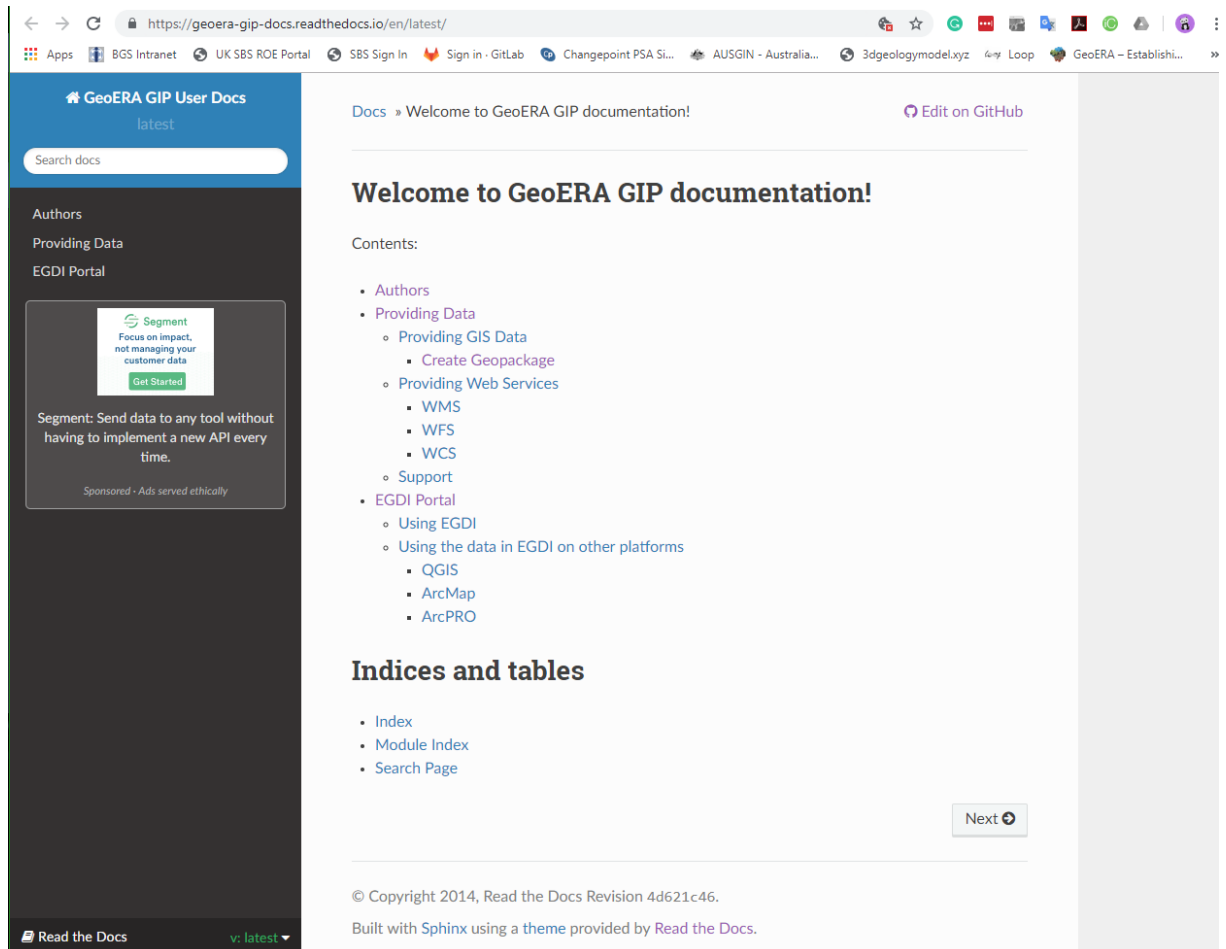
https://geoera-gip-docs.readthedocs.io/en/latest/

Apps BGS Intranet UK SBS ROE Portal SBS Sign In Sign in · GitLab Changepoint PSA Si... AUSGIN - Australia... 3dgeologymodel.xyz Loop GeoERA – Establishi... »

GeoERA GIP User Docs
latest

Search docs

Authors
Providing Data
EGDI Portal

Segment
Focus on impact, not managing your customer data
Get Started

Segment: Send data to any tool without having to implement a new API every time.

Sponsored · Ads served ethically

Read the Docs v: latest

Docs » Welcome to GeoERA GIP documentation!

Edit on GitHub

Welcome to GeoERA GIP documentation!

Contents:

- Authors
- Providing Data
  - Providing GIS Data
    - Create Geopackage
  - Providing Web Services
    - WMS
    - WFS
    - WCS
  - Support
- EGDI Portal
  - Using EGDI
  - Using the data in EGDI on other platforms
    - QGIS
    - ArcMap
    - ArcPRO

Indices and tables

- Index
- Module Index
- Search Page

Next

© Copyright 2014, Read the Docs Revision 4d621c46.

Built with Sphinx using a theme provided by Read the Docs.